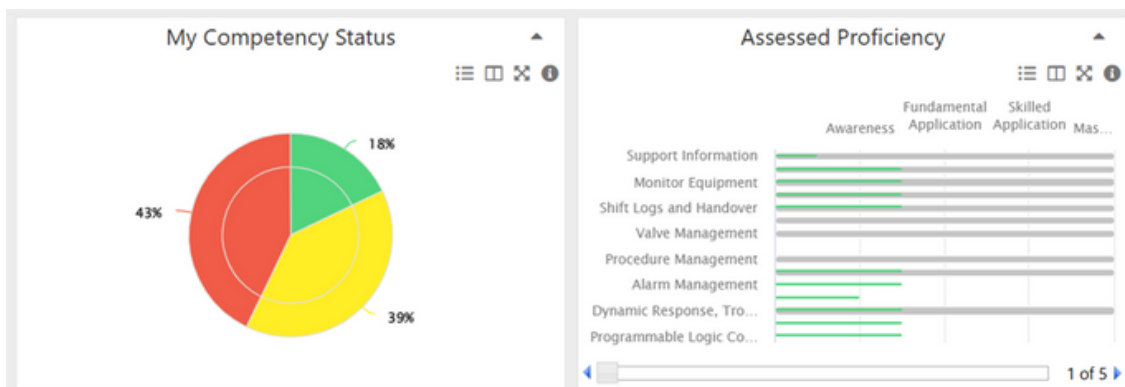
My Competency Status

18%

43%

39%

Assessed Proficiency

Awareness

Fundamental Application

Skilled Application

Mas...

Support Information

Monitor Equipment

Shift Logs and Handover

Valve Management

Procedure Management

Alarm Management

Dynamic Response, Tro...

Programmable Logic Co...

1 of 5